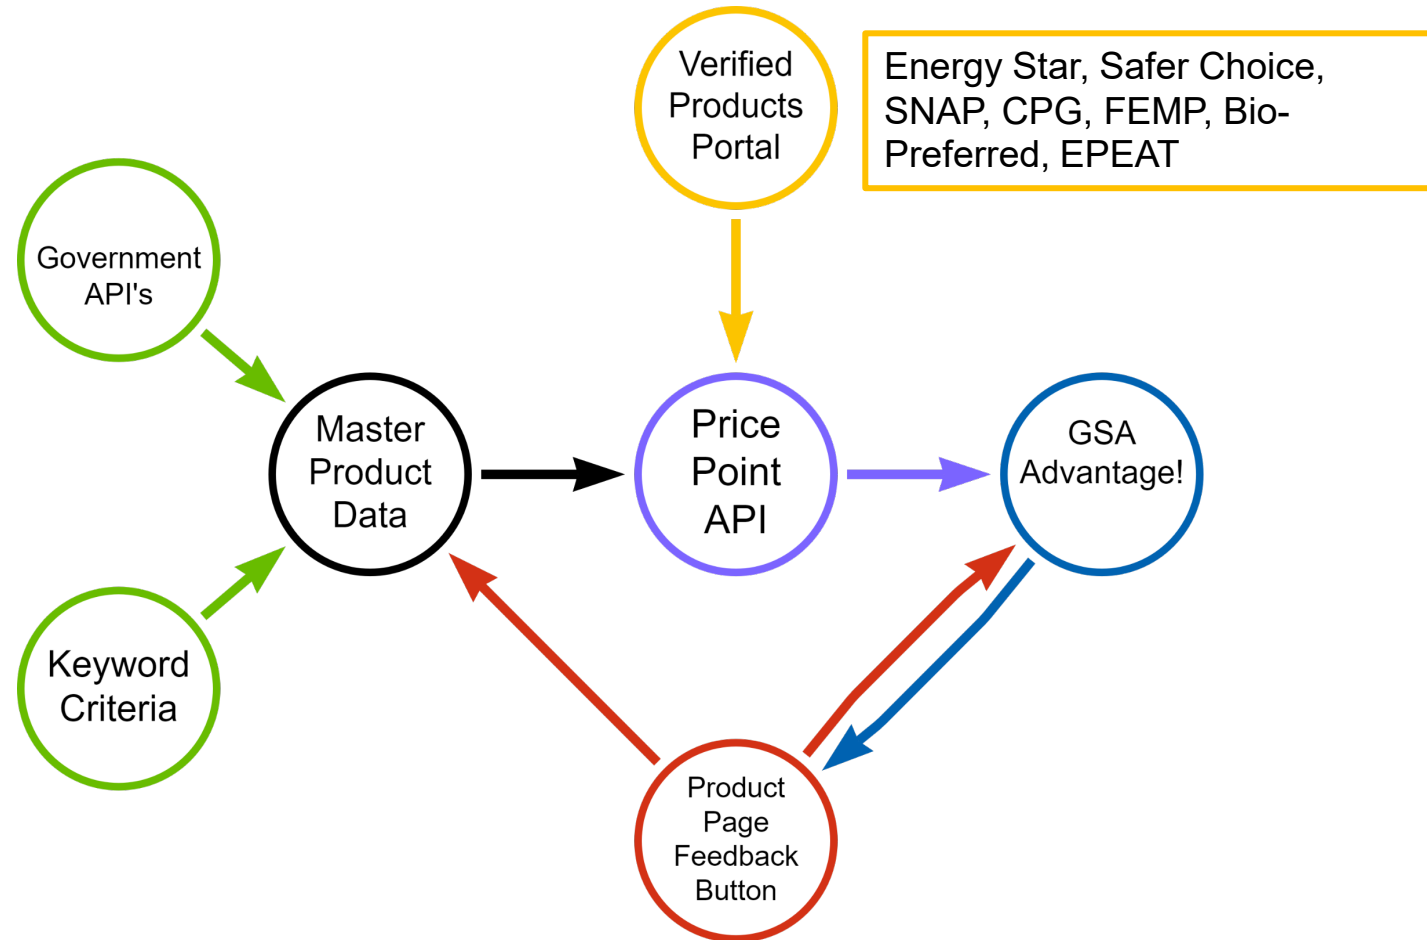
Verified Products Portal

Energy Star, Safer Choice, SNAP, CPG, FEMP, Bio-Preferred, EPEAT

Government API's

Master Product Data

Price Point API

GSA Advantage!

Keyword Criteria

Product Page Feedback Button